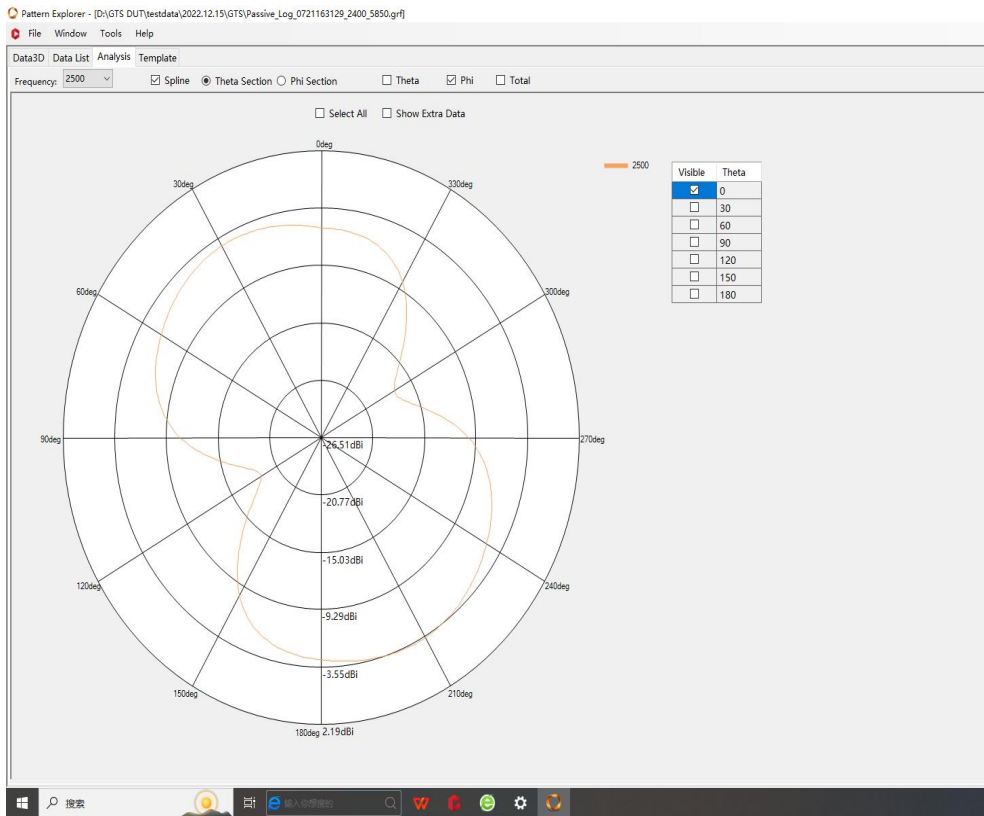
Pattern Explorer - [D:\GTS DUT\testdata\2022.12.15\GTS\Passive_Log_0721163129_2400_5850.grf]

File Window Tools Help

Data3D Data List Analysis Template

Frequency: 2500 ☑ Spline ◉ Theta Section ○ Phi Section ☐ Theta ☑ Phi ☐ Total

☐ Select All ☐ Show Extra Data

0deg
330deg
30deg
300deg
60deg
90deg
270deg
240deg
120deg
210deg
150deg
180deg

-26.51dBi
-20.77dBi
-15.03dBi
-9.29dBi
-3.55dBi
2.19dBi

2500

| Visible | Theta |
|---|---|
| ☑ | 0 |
| ☐ | 30 |
| ☐ | 60 |
| ☐ | 90 |
| ☐ | 120 |
| ☐ | 150 |
| ☐ | 180 |

搜索
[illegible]